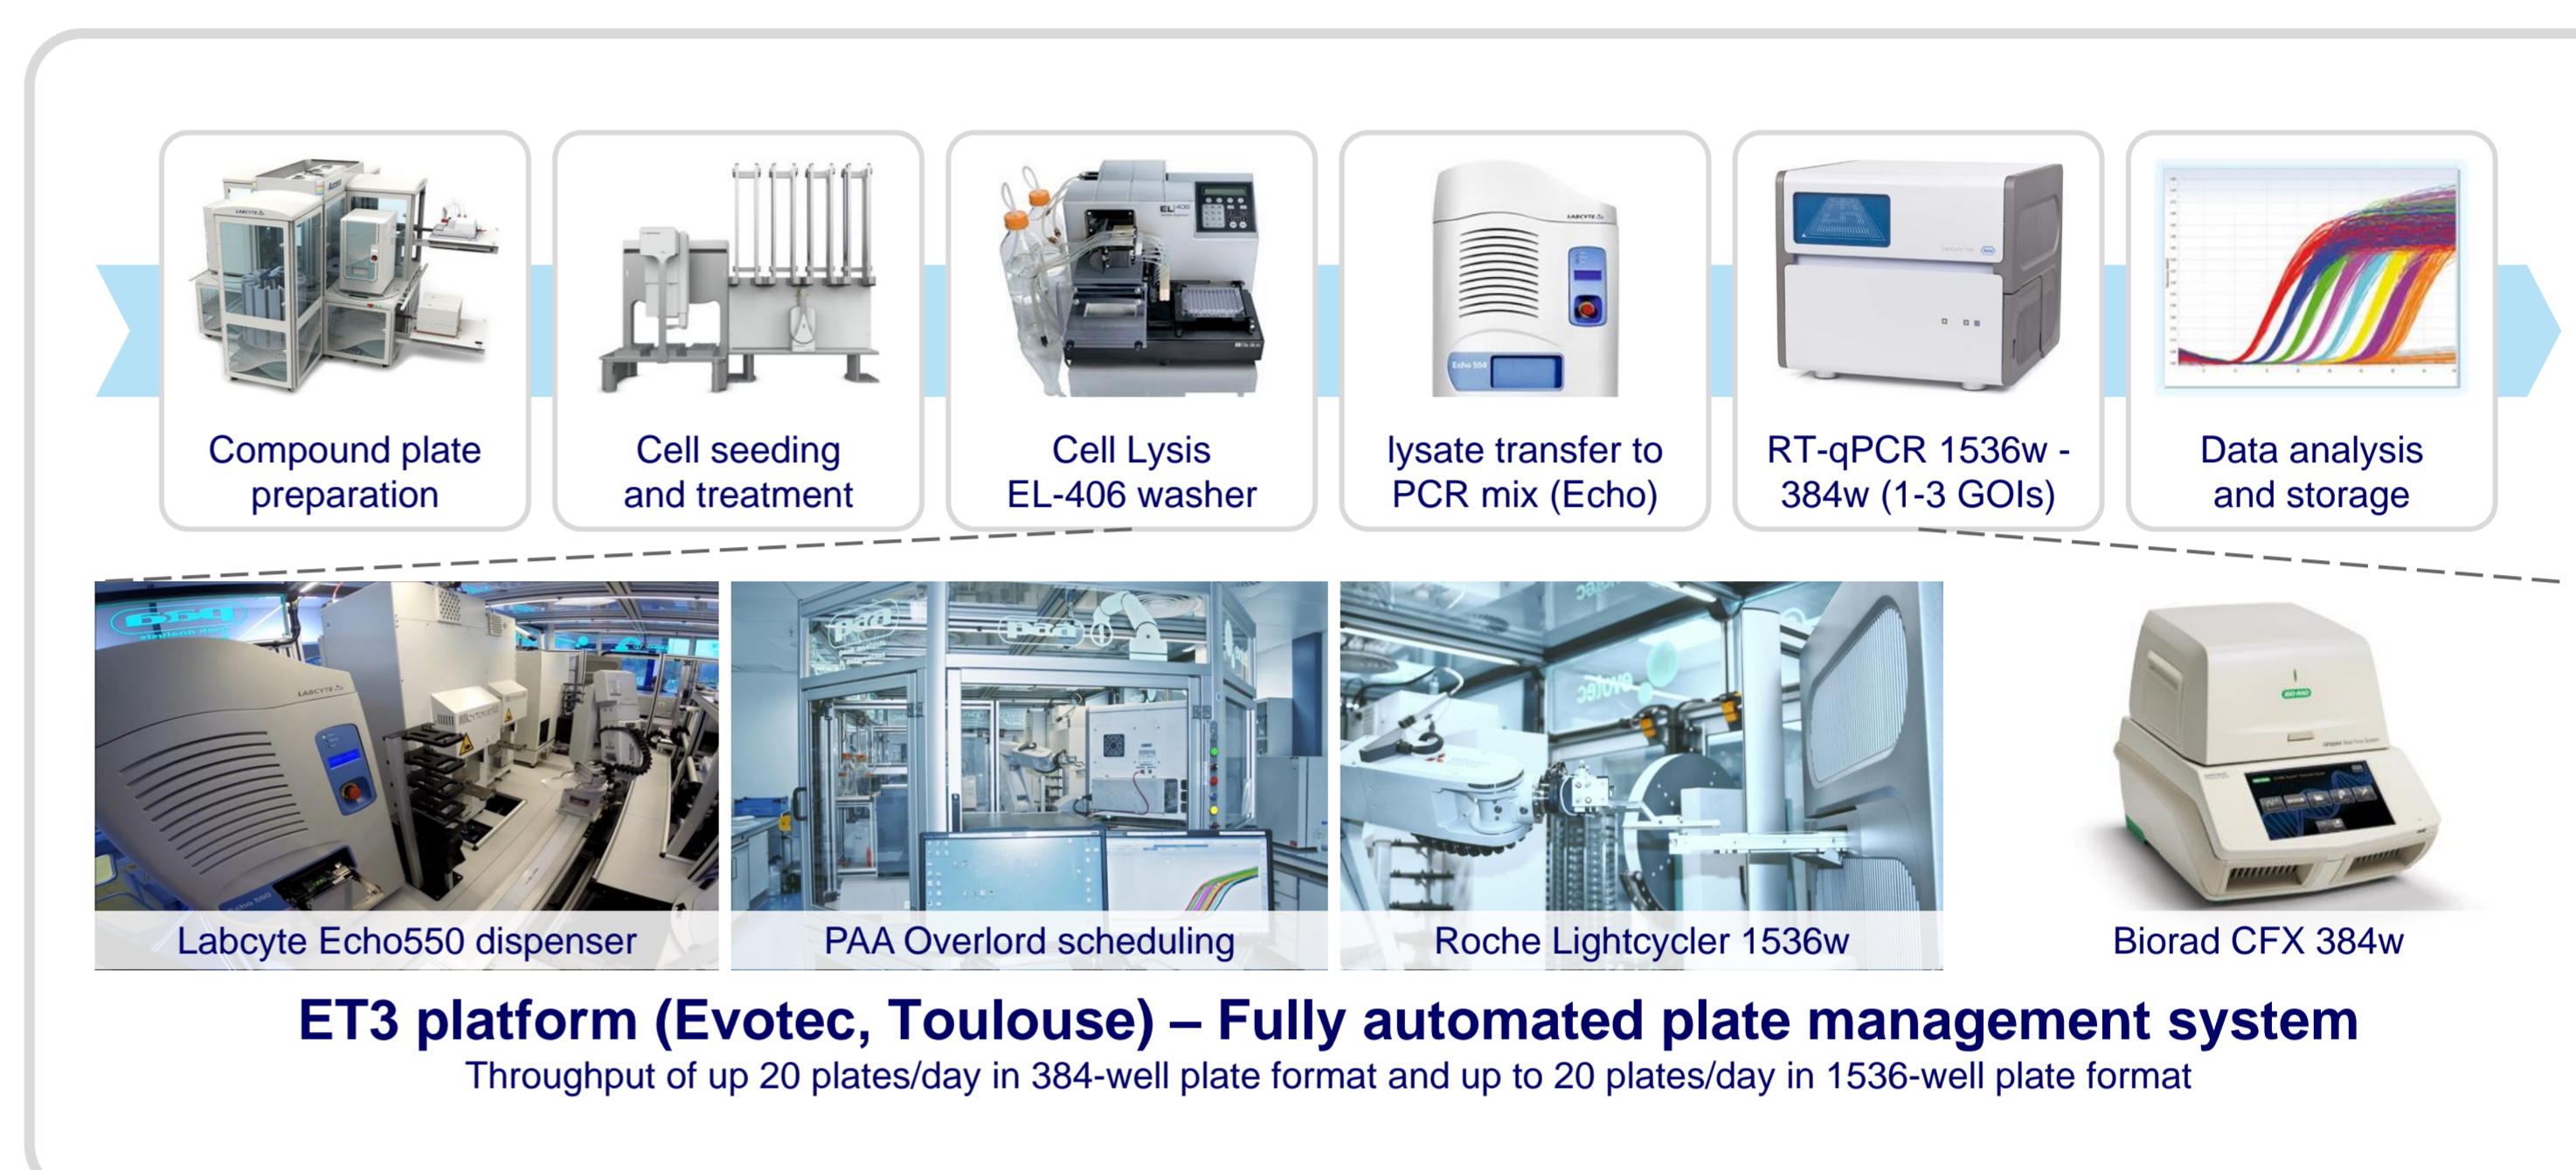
Compound plate preparation

Cell seeding and treatment

Cell Lysis EL-406 washer

lysate transfer to PCR mix (Echo)

RT-qPCR 1536w - 384w (1-3 GOIs)

Data analysis and storage

Labcyte Echo550 dispenser

PAA Overlord scheduling

Roche Lightcycler 1536w

Biorad CFX 384w

ET3 platform (Evotec, Toulouse) – Fully automated plate management system

Throughput of up 20 plates/day in 384-well plate format and up to 20 plates/day in 1536-well plate format